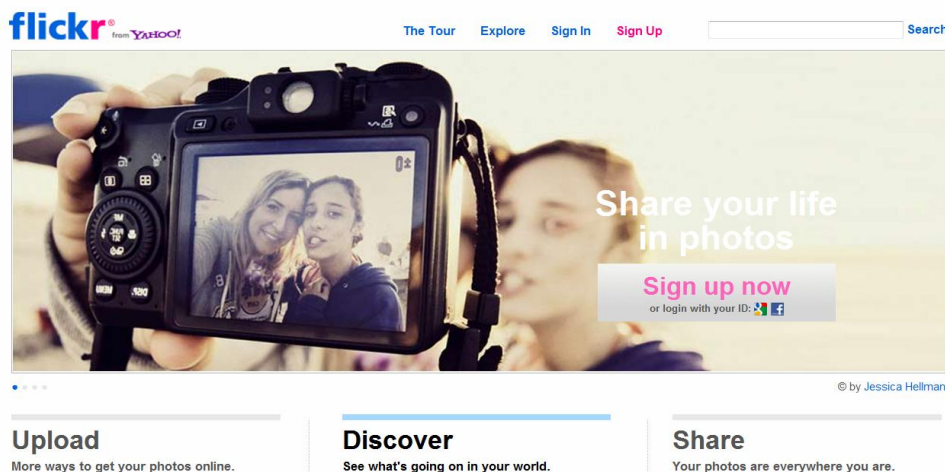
flickr from YAHOO!

The Tour Explore Sign In Sign Up Search

Share your life in photos

Sign up now
or login with your ID:

© by Jessica Hellman

Upload
More ways to get your photos online.

Discover
See what's going on in your world.

Share
Your photos are everywhere you are.